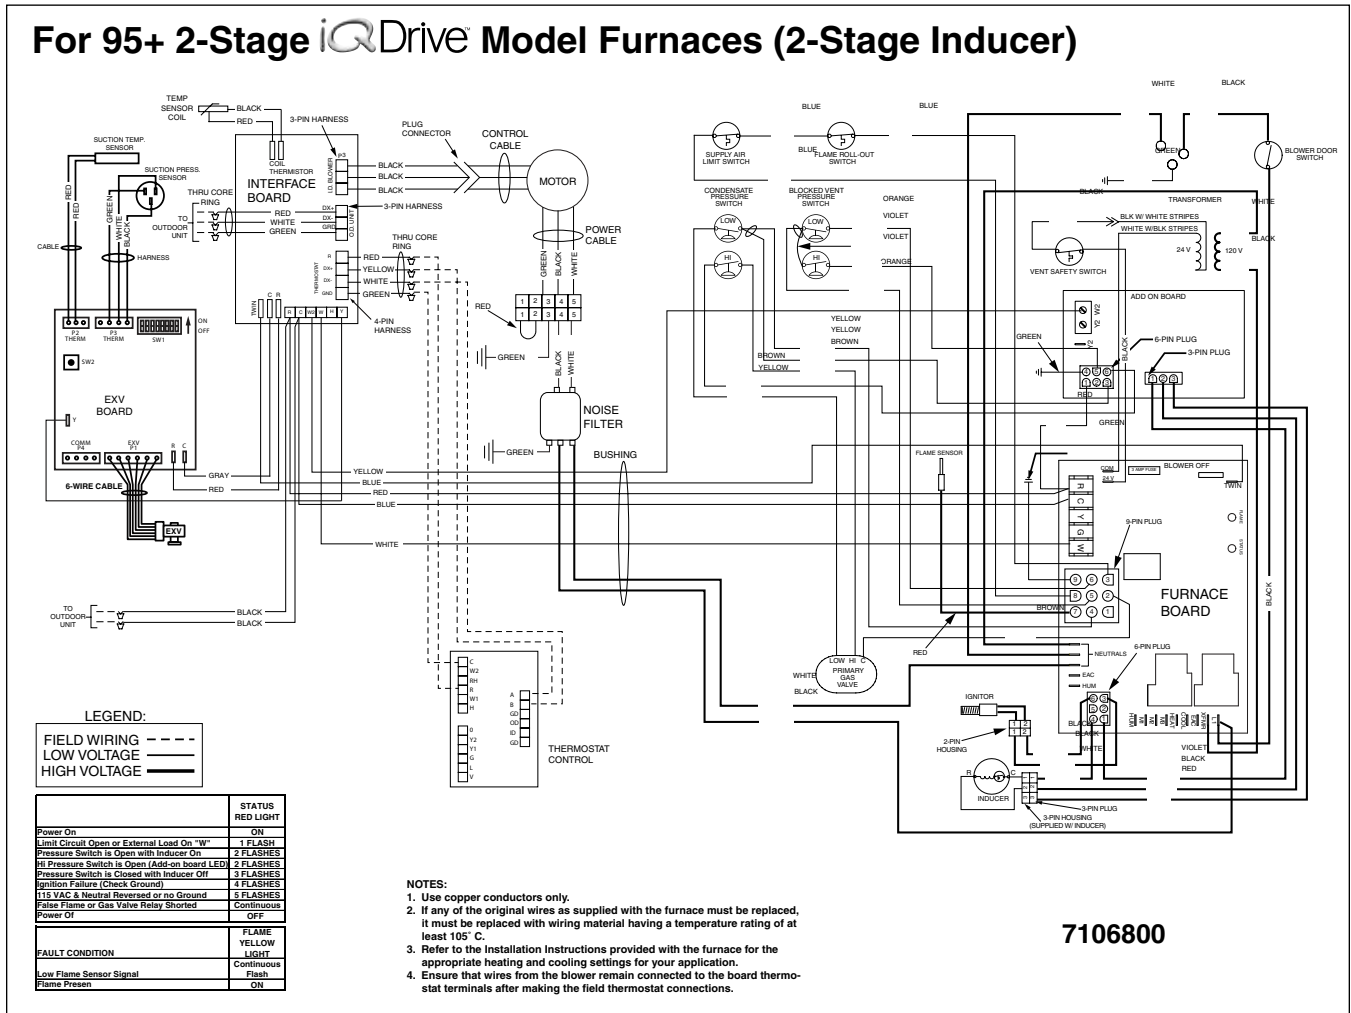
For 95+ 2-Stage iQDrive Model Furnaces (2-Stage Inducer)

TEMP SENSOR COIL
BLACK
RED
3-PIN HARNESS
COIL THERMISTOR
PLUG CONNECTOR
CONTROL CABLE
INTERFACE BOARD
I.D. BLOWER
P3
BLACK
BLACK
BLACK
MOTOR
SUCTION TEMP. SENSOR
SUCTION PRESS. SENSOR
RED
RED
GREEN
WHITE
BLACK
THRU CORE RING
TO OUTDOOR UNIT
RED
WHITE
GREEN
DX+
DX-
GRD
O.D. UNIT
3-PIN HARNESS
POWER CABLE
CABLE
HARNESS
THERMOSTAT
R
DX+
DX-
GND
RED
YELLOW
WHITE
GREEN
THRU CORE RING
4-PIN HARNESS
GREEN
GREEN
WHITE
TWIN
C
R
R
C
W2
W
H
Y
RED
1 2 3 4 5
1 2 3 4 5
GREEN
BLACK
WHITE
P2 THERM
P3 THERM
SW1
ON
OFF
SW2
EXV BOARD
Y
COMM P4
EXV P1
R
C
6-WIRE CABLE
EXV
GRAY
RED
YELLOW
BLUE
RED
BLUE
WHITE
NOISE FILTER
GREEN
BUSHING
TO OUTDOOR UNIT
BLACK
BLACK

SUPPLY AIR LIMIT SWITCH
BLUE
BLUE
BLUE
FLAME ROLL-OUT SWITCH
CONDENSATE PRESSURE SWITCH
LOW
HI
BLOCKED VENT PRESSURE SWITCH
LOW
HI
ORANGE
VIOLET
VIOLET
ORANGE
YELLOW
YELLOW
BROWN
BROWN
YELLOW
WHITE
BLACK
GREEN
BLOWER DOOR SWITCH
BLACK
TRANSFORMER
WHITE
BLK W/ WHITE STRIPES
WHITE W/BLK STRIPES
BLACK
24 V
120 V
VENT SAFETY SWITCH
ADD ON BOARD
Y2
W2
GREEN
BLACK
6-PIN PLUG
3-PIN PLUG
RED
GREEN
FLAME SENSOR
COM
24 V
3 AMP FUSE
BLOWER OFF
TWIN
R
C
Y
G
W
9-PIN PLUG
FLAME
STATUS
FURNACE BOARD
BROWN
BLACK
RED
NEUTRALS
EAC
HUM
6-PIN PLUG
LOW HI C
PRIMARY GAS VALVE
WHITE
BLACK
IGNITOR
2-PIN HOUSING
1 2
1 2
BLACK
BLACK
WHITE
VIOLET
BLACK
RED
R
C
INDUCER
3-PIN PLUG
3-PIN HOUSING (SUPPLIED W/ INDUCER)

C
W2
RH
R
W1
H
A
B
GD
OD
ID
GD
D
Y2
Y1
G
L
V
THERMOSTAT CONTROL

LEGEND:
FIELD WIRING
LOW VOLTAGE
HIGH VOLTAGE

| | STATUS RED LIGHT |
|---|---|
| Power On | ON |
| Limit Circuit Open or External Load On "W" | 1 FLASH |
| Pressure Switch is Open with Inducer On | 2 FLASHES |
| Hi Pressure Switch is Open (Add-on board LED) | 2 FLASHES |
| Pressure Switch is Closed with Inducer Off | 3 FLASHES |
| Ignition Failure (Check Ground) | 4 FLASHES |
| 115 VAC & Neutral Reversed or no Ground | 5 FLASHES |
| False Flame or Gas Valve Relay Shorted | Continuous |
| Power Of | OFF |
| FAULT CONDITION | FLAME YELLOW LIGHT |
| Low Flame Sensor Signal | Continuous Flash |
| Flame Presen | ON |

NOTES:
1. Use copper conductors only.
2. If any of the original wires as supplied with the furnace must be replaced, it must be replaced with wiring material having a temperature rating of at least 105˚ C.
3. Refer to the Installation Instructions provided with the furnace for the appropriate heating and cooling settings for your application.
4. Ensure that wires from the blower remain connected to the board thermostat terminals after making the field thermostat connections.

7106800